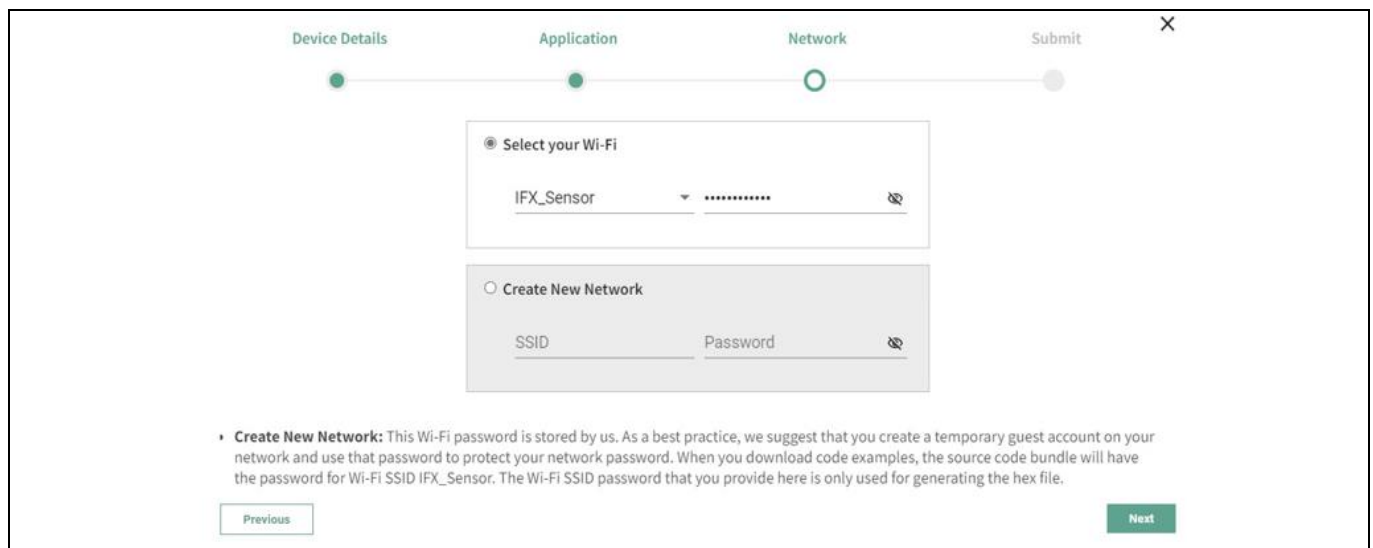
Device Details Application Network Submit

×

Select your Wi-Fi

IFX_Sensor ••••••••••••

Create New Network

SSID Password

Create New Network: This Wi-Fi password is stored by us. As a best practice, we suggest that you create a temporary guest account on your network and use that password to protect your network password. When you download code examples, the source code bundle will have the password for Wi-Fi SSID IFX_Sensor. The Wi-Fi SSID password that you provide here is only used for generating the hex file.

Previous

Next